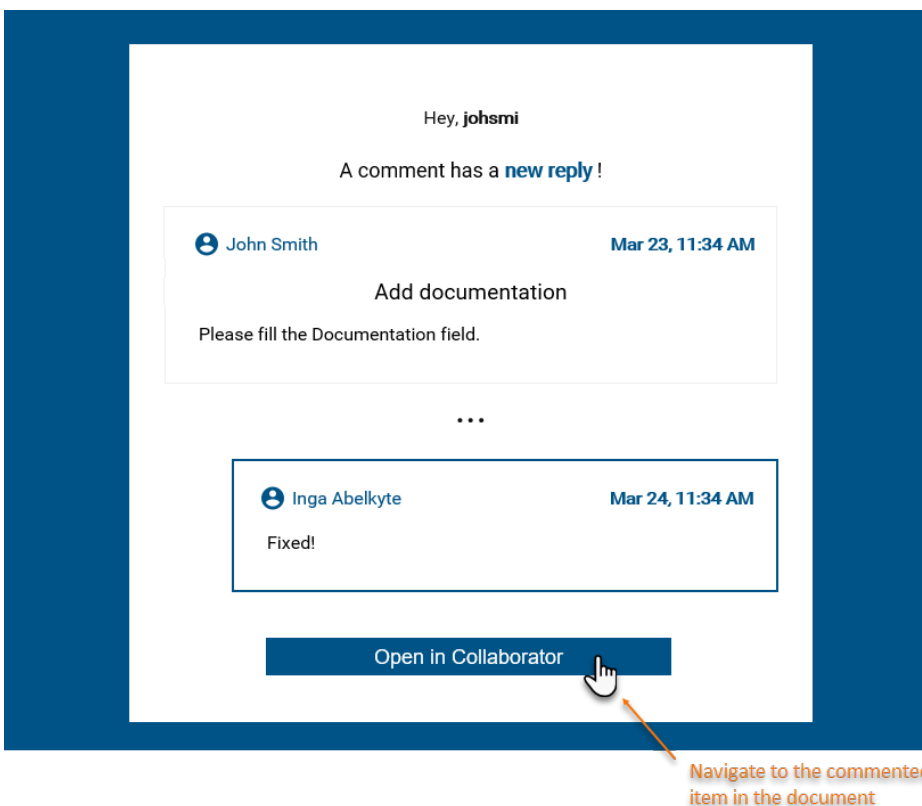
Hey, **johsmi**

A comment has a **new reply** !

John Smith

Mar 23, 11:34 AM

Add documentation

Please fill the Documentation field.

...

Inga Abelkyte

Mar 24, 11:34 AM

Fixed!

Open in Collaborator

Navigate to the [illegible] item in the document